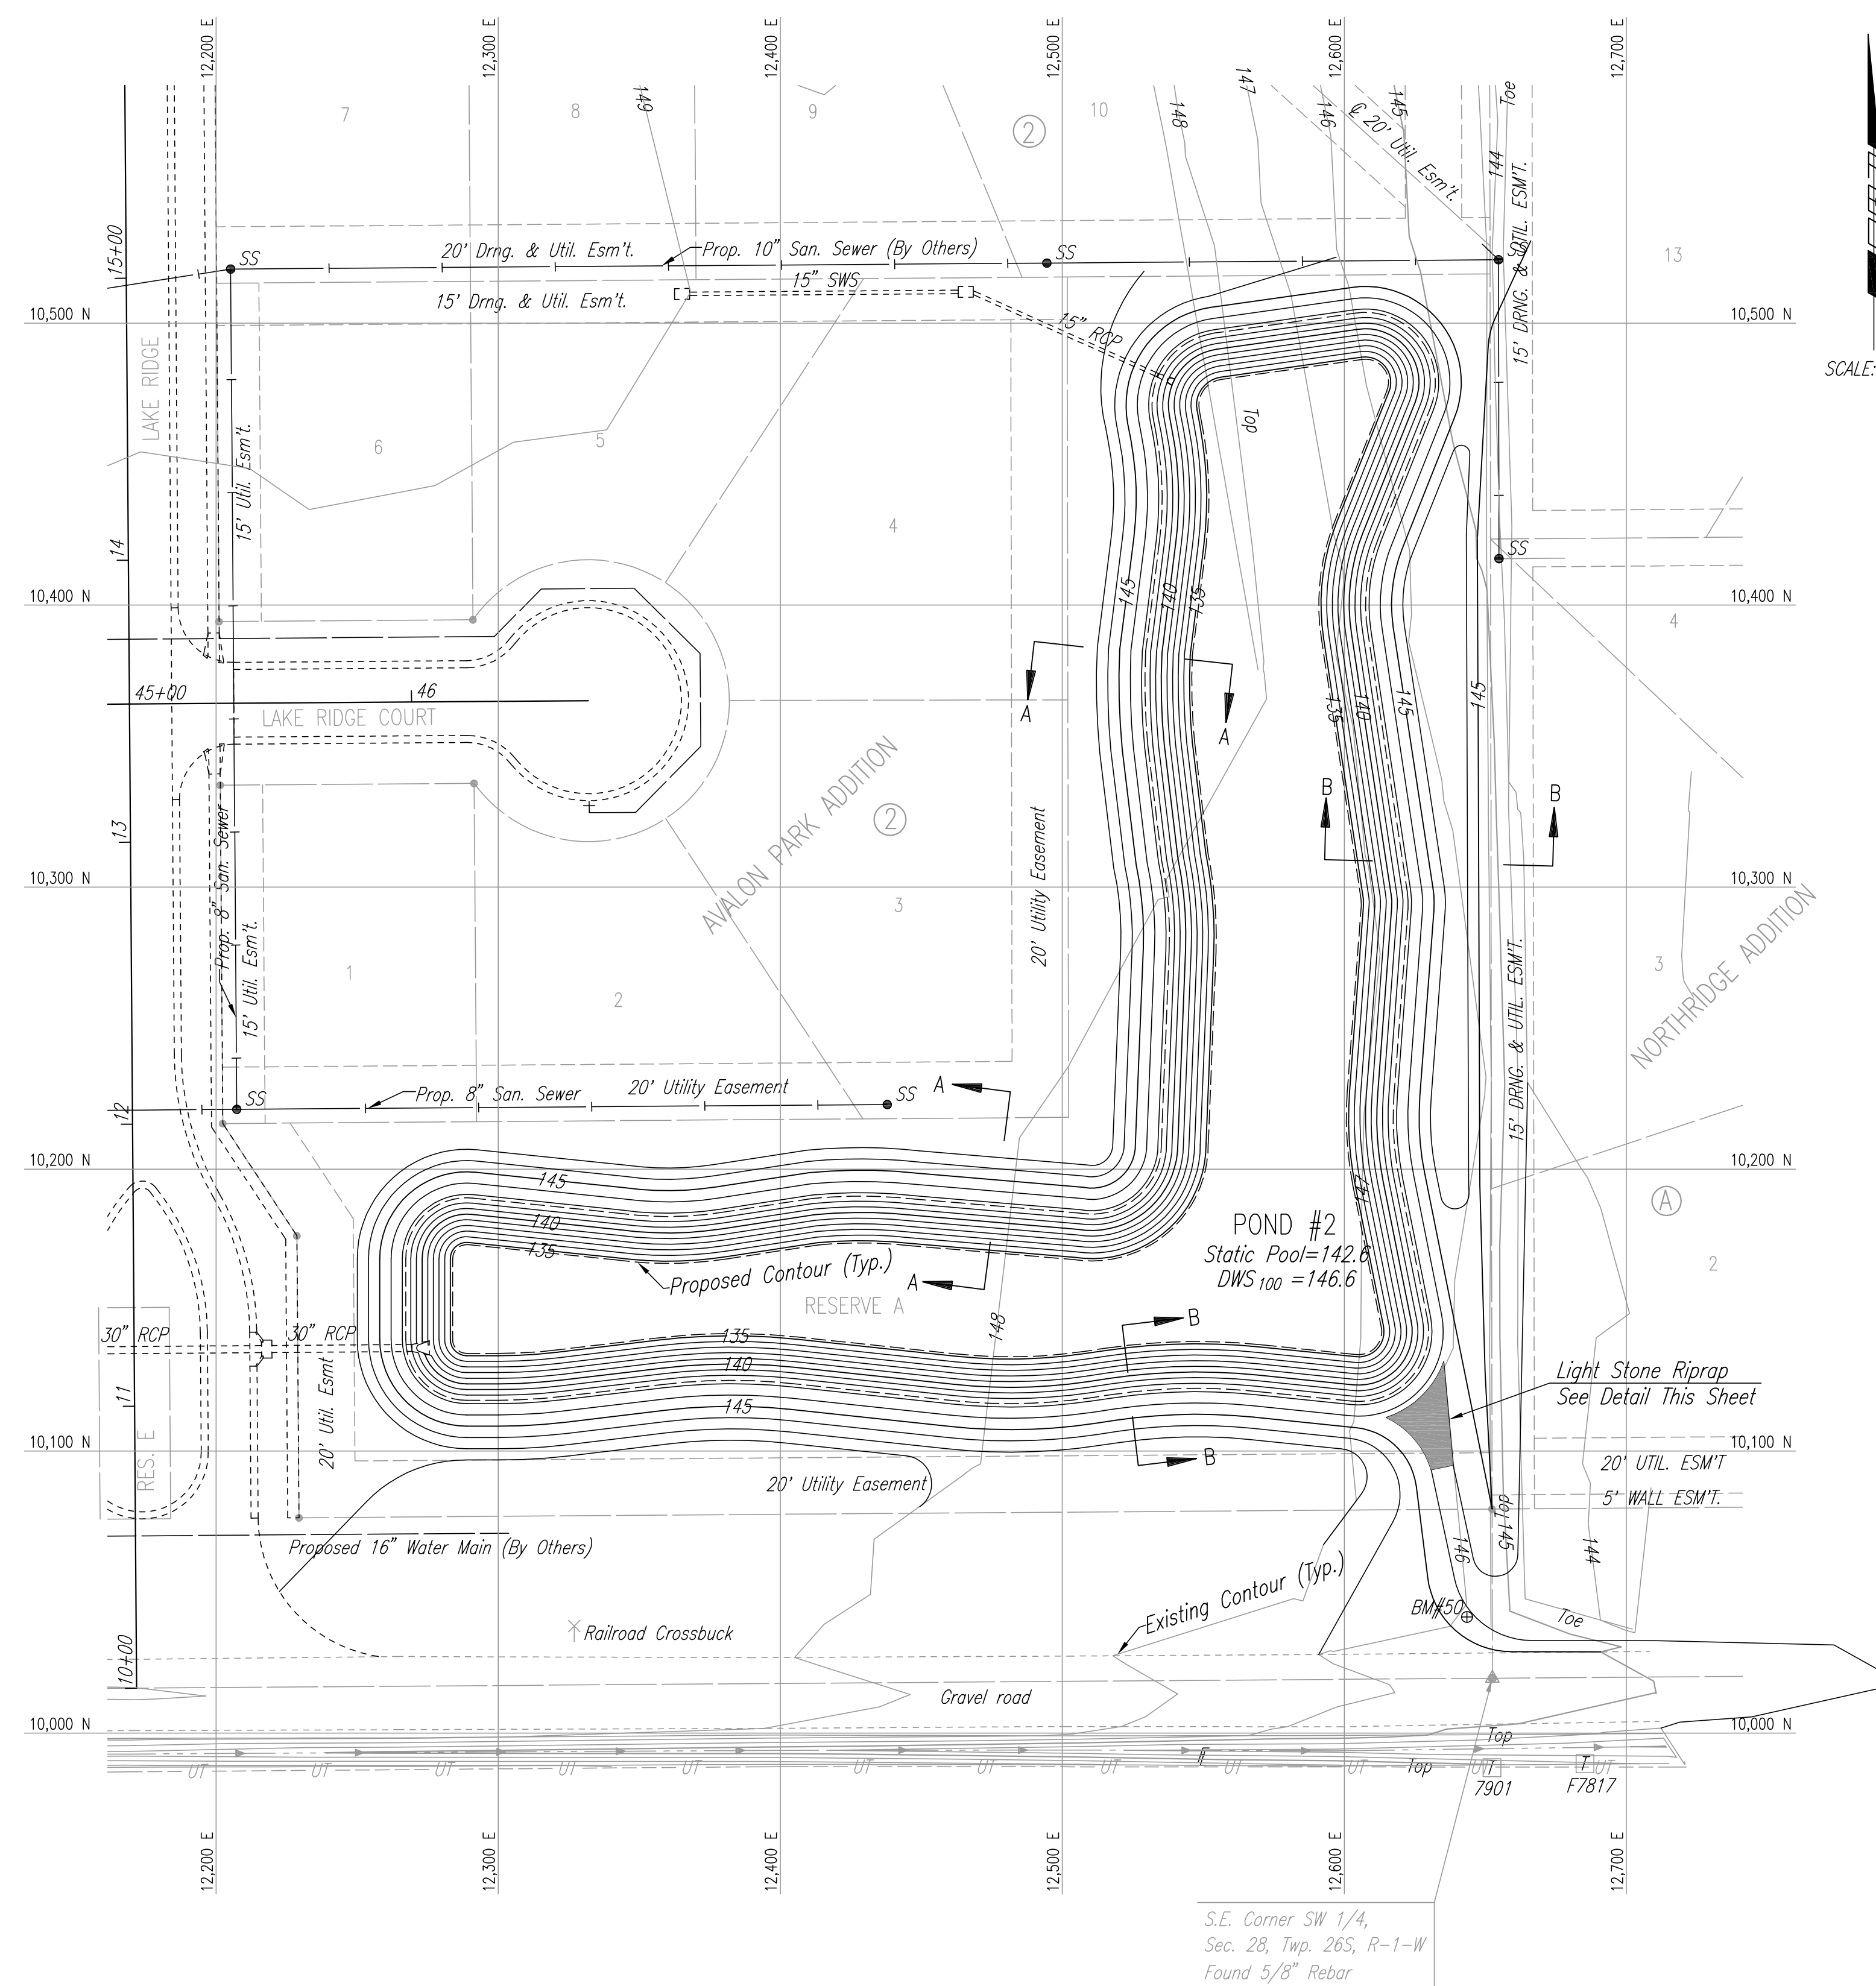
12,200 E
12,300 E
12,400 E
12,500 E
12,600 E
12,700 E

7
8
9
10
②
149
148
147
146
145
℄ 20' Util. Esm't.
Toe
144
13

15+00
SS
20' Drng. & Util. Esm't.
Prop. 10" San. Sewer (By Others)
SS
15" SWS
15' Drng. & Util. Esm't.
15" RCP
15' DRNG. & UTIL. ESM'T.
10,500 N
10,500 N
SCALE:

LAKE RIDGE
6
5
15' Util. Esm't.
Top
4
14
SS
10,400 N
10,400 N
4
145
140
135
A
A
45+00
46
LAKE RIDGE COURT
135
140
145
145
B
B
AVALON PARK ADDITION
②
13
Prop. 8" San. Sewer
20' Utility Easement
10,300 N
10,300 N
NORTHRIDGE ADDITION
3
1
2
15' Util. Esm't.
3
15' DRNG. & UTIL. ESM'T.
12
SS
Prop. 8" San. Sewer
20' Utility Easement
SS
A
10,200 N
10,200 N
Ⓐ
145
140
135
POND #2
Static Pool=142.6
$DWS_{100}$ =146.6
147
2
Proposed Contour (Typ.)
A
RESERVE A
148
30" RCP
30" RCP
B
135
140
145
Light Stone Riprap
See Detail This Sheet
11
RES. E
20' Util. Esmt
10,100 N
10,100 N
20' UTIL. ESM'T
5' WALL ESM'T.
B
20' Utility Easement
Top
145
146
144
Proposed 16" Water Main (By Others)
Existing Contour (Typ.)
BM#50
Toe
Railroad Crossbuck
10+00
Gravel road
10,000 N
10,000 N
Top
Top
UT
UT
UT
UT
UT
UT
UT
UT
UT
UT
UT
UT
UT
7901
F7817

12,200 E
12,300 E
12,400 E
12,500 E
12,600 E
12,700 E

S.E. Corner SW 1/4,
Sec. 28, Twp. 26S, R-1-W
Found 5/8" Rebar